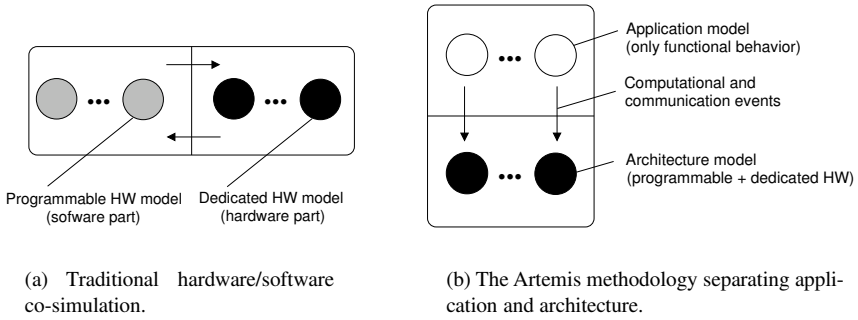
Programmable HW model
(sofware part)

Dedicated HW model
(hardware part)

(a) Traditional hardware/software co-simulation.

Application model
(only functional behavior)

Computational and
communication events

Architecture model
(programmable + dedicated HW)

(b) The Artemis methodology separating application and architecture.